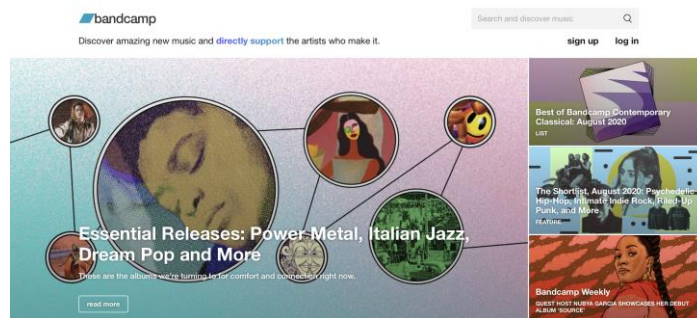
bandcamp

Search and discover music

Discover amazing new music and directly support the artists who make it.

sign up log in

Essential Releases: Power Metal, Italian Jazz, Dream Pop and More

These are the albums we're turning to for comfort and connection right now.

read more

Best of Bandcamp Contemporary Classical: August 2020

LIST

The Shortlist, August 2020: Psychedelic Hip-Hop, Intimate Indie Rock, Riled-Up Punk, and More

FEATURE

Bandcamp Weekly

GUEST HOST NUBYA GARCIA SHOWCASES HER DEBUT ALBUM 'SOURCE'